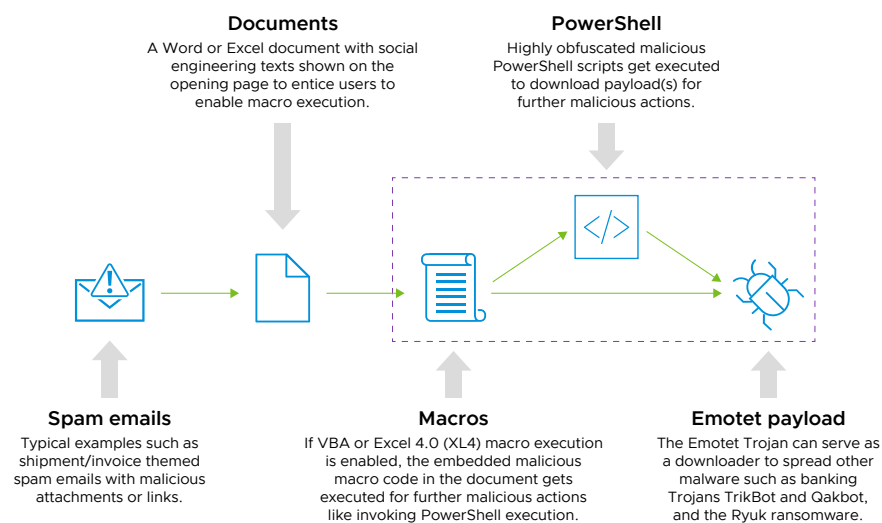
Documents

A Word or Excel document with social engineering texts shown on the opening page to entice users to enable macro execution.

PowerShell

Highly obfuscated malicious PowerShell scripts get executed to download payload(s) for further malicious actions.

Spam emails

Typical examples such as shipment/invoice themed spam emails with malicious attachments or links.

Macros

If VBA or Excel 4.0 (XL4) macro execution is enabled, the embedded malicious macro code in the document gets executed for further malicious actions like invoking PowerShell execution.

Emotet payload

The Emotet Trojan can serve as a downloader to spread other malware such as banking Trojans TrikBot and Qakbot, and the Ryuk ransomware.